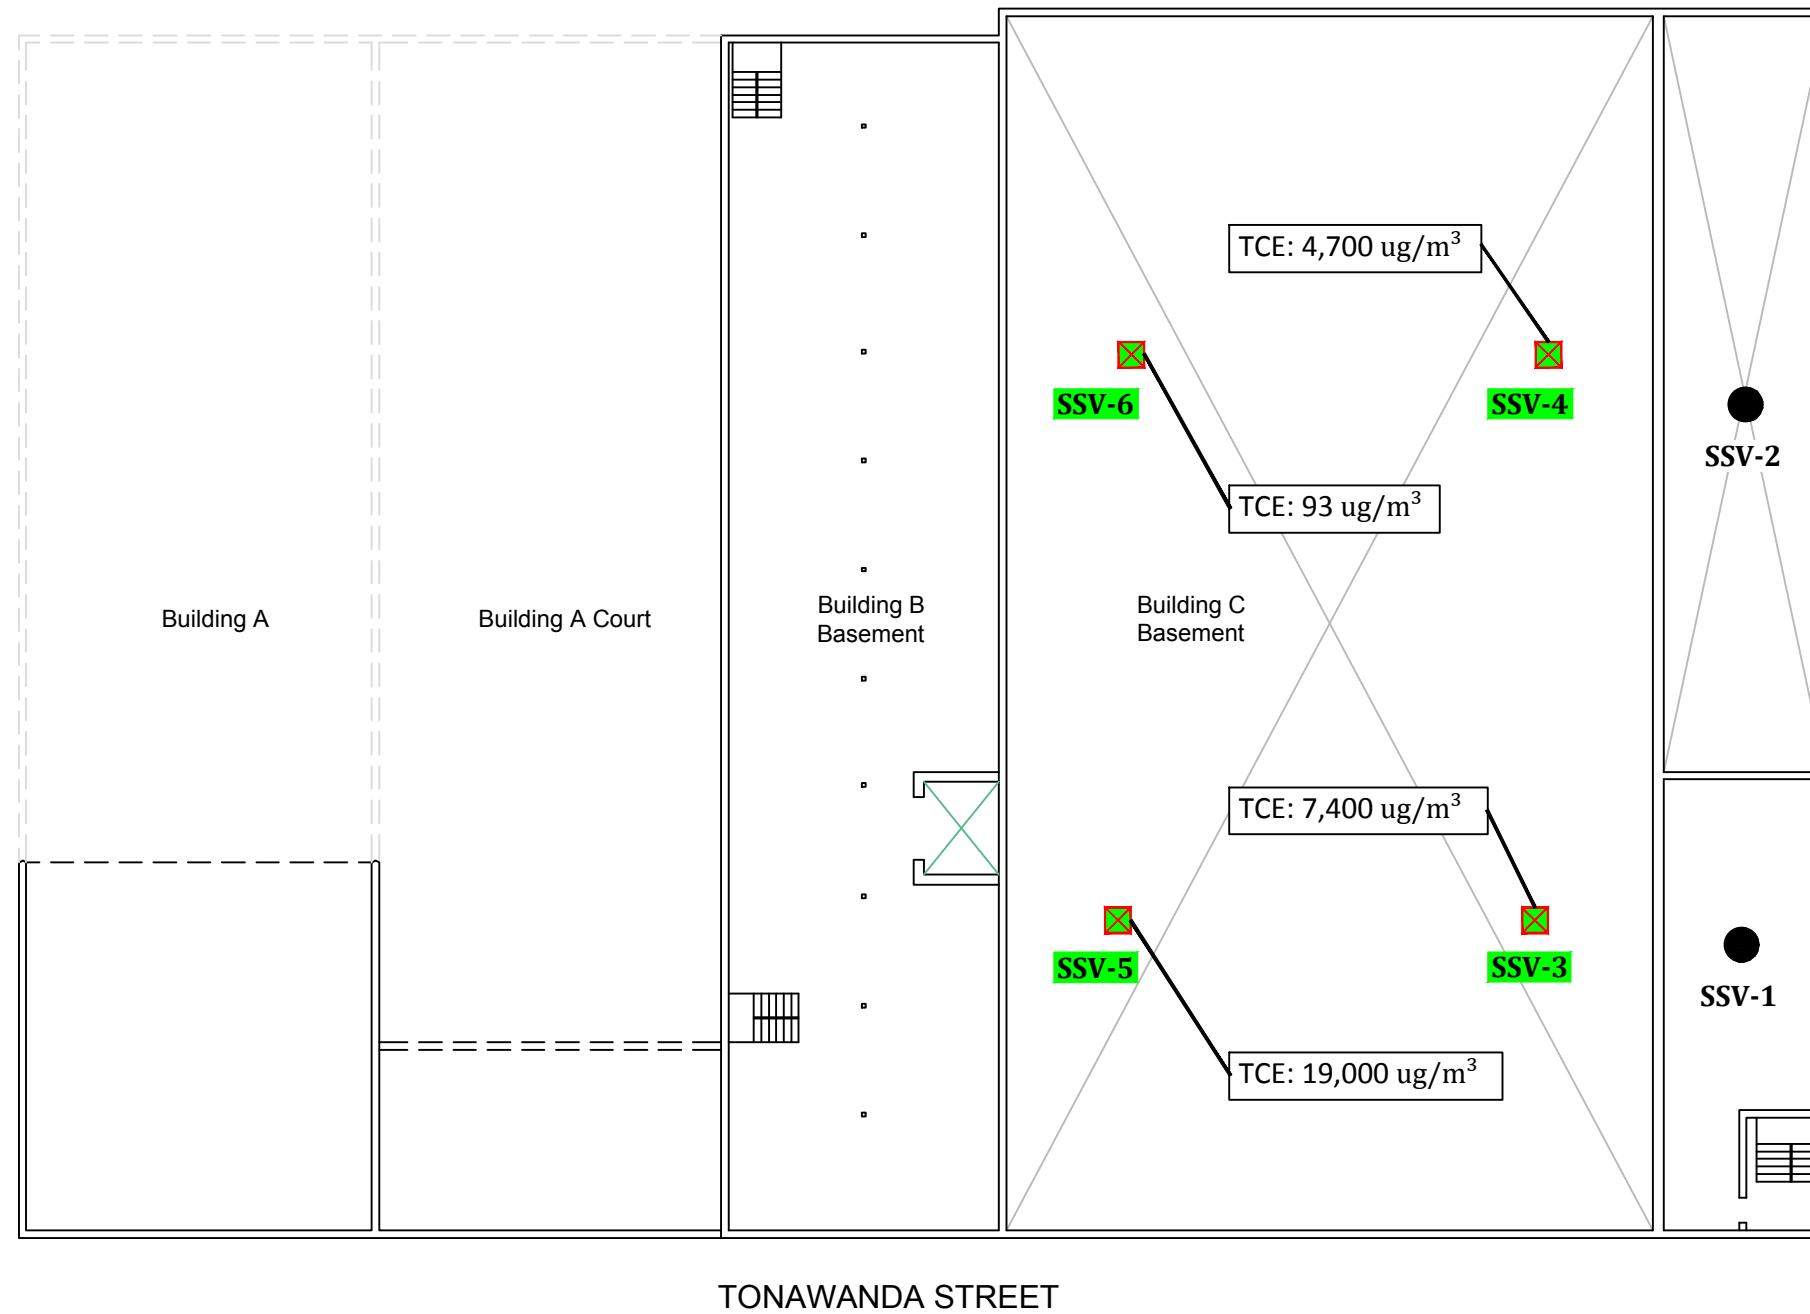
TCE: 4,700 ug/m$^3$

SSV-6

SSV-4

SSV-2

TCE: 93 ug/m$^3$

Building A

Building A Court

Building B Basement

Building C Basement

TCE: 7,400 ug/m$^3$

SSV-5

SSV-3

SSV-1

TCE: 19,000 ug/m$^3$

TONAWANDA STREET